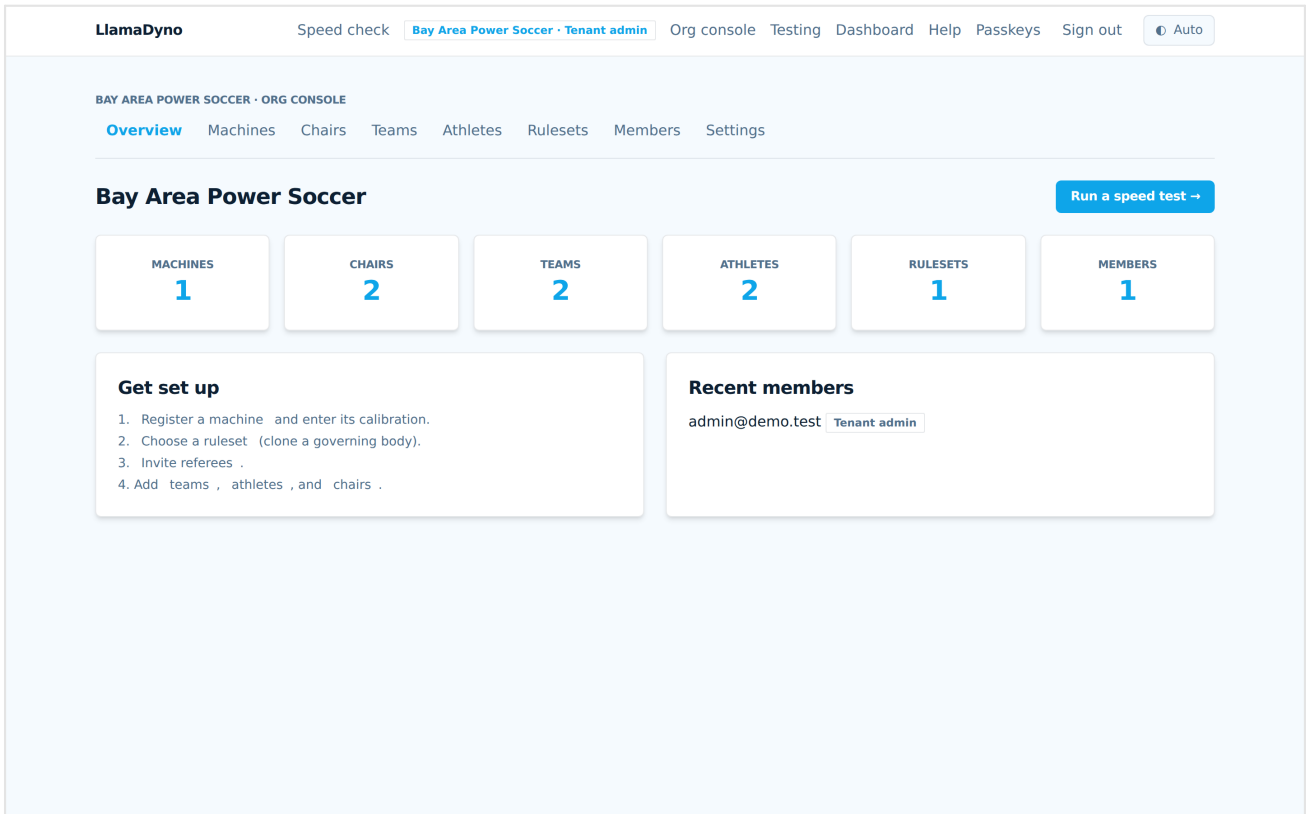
LlamaDyno Speed check Bay Area Power Soccer · Tenant admin Org console Testing Dashboard Help Passkeys Sign out ◐ Auto

BAY AREA POWER SOCCER · ORG CONSOLE

Overview Machines Chairs Teams Athletes Rulesets Members Settings

Bay Area Power Soccer

Run a speed test →

| MACHINES | CHAIRS | TEAMS | ATHLETES | RULESETS | MEMBERS |
|---|---|---|---|---|---|
| 1 | 2 | 2 | 2 | 1 | 1 |

Get set up

1. Register a machine and enter its calibration.
2. Choose a ruleset (clone a governing body).
3. Invite referees .
4. Add teams , athletes , and chairs .

Recent members

admin@demo.test Tenant admin